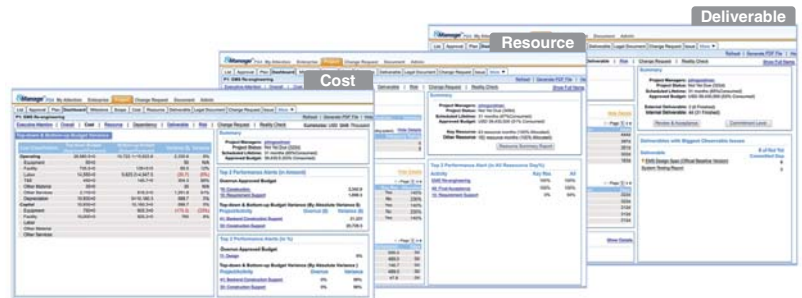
Deliverable

Resource

Cost

iManager

P1: GSS Re-engineering

Top-down & Bottom-up Budget Variance

Summary

Project Managers:
Project Status: Not Yet Due
Scheduled Lifetime:
Approved Budget:

Top 2 Performance Alerts (in Amount)

Top 2 Performance Alerts (in %)

Top 2 Performance Alerts (in All Resource Day%)

Deliverables with Biggest Observable Issues

Operating
Equipment
Facility
Labor
T&E
Other Material
Other Services
Depreciation
Capital
Equipment
Facility
Labor
Other Material
Other Services

Refresh | Generate PDF File | Help

Show Full Name

Show Details

Resource Summary Report

Review & Acceptance

Commitment Level

System Testing Report